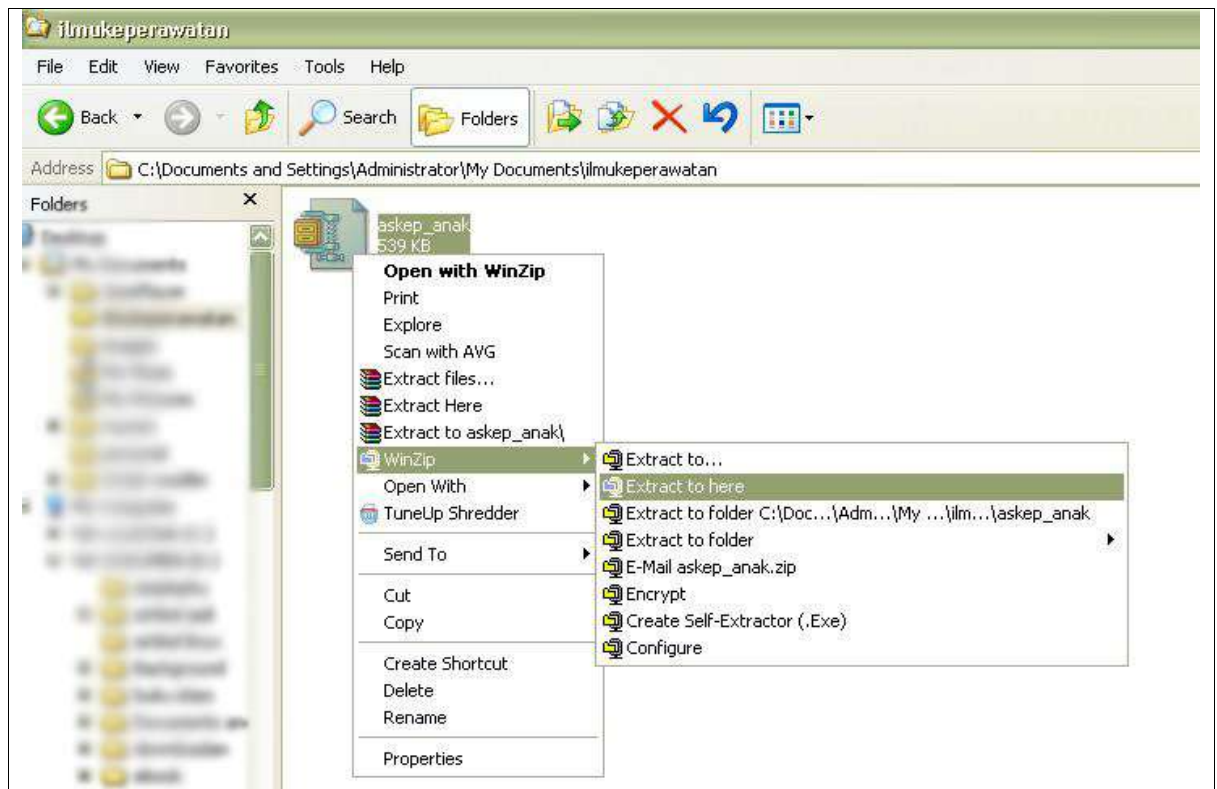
ilmukeperawatan

File Edit View Favorites Tools Help

Back Search Folders

Address C:\Documents and Settings\Administrator\My Documents\ilmukeperawatan

Folders

askep_anak
539 KB

Open with WinZip
Print
Explore
Scan with AVG
Extract files...
Extract Here
Extract to askep_anak\
WinZip
Open With
TuneUp Shredder
Send To
Cut
Copy
Create Shortcut
Delete
Rename
Properties

Extract to...
Extract to here
Extract to folder C:\Doc...\Adm...\My ...\ilm...\askep_anak
Extract to folder
E-Mail askep_anak.zip
Encrypt
Create Self-Extractor (.Exe)
Configure